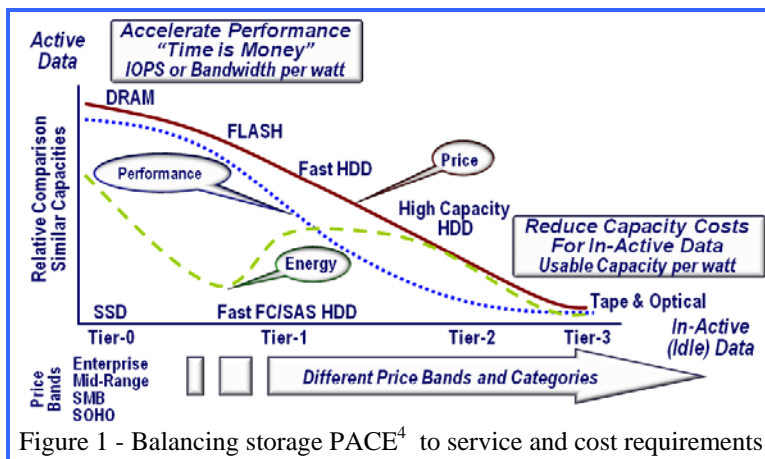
Active Data

Accelerate Performance
"Time is Money"
IOPS or Bandwidth per watt

DRAM

FLASH

Fast HDD

Price

Performance

Relative Comparison Similar Capacities

High Capacity HDD

Reduce Capacity Costs For In-Active Data
Usable Capacity per watt

Energy

SSD

Fast FC/SAS HDD

Tape & Optical

Tier-0

Tier-1

Tier-2

Tier-3

In-Active (Idle) Data

Price Bands

Enterprise
Mid-Range
SMB
SOHO

Different Price Bands and Categories

Figure 1 - Balancing storage PACE$^{4}$ to service and cost requirements